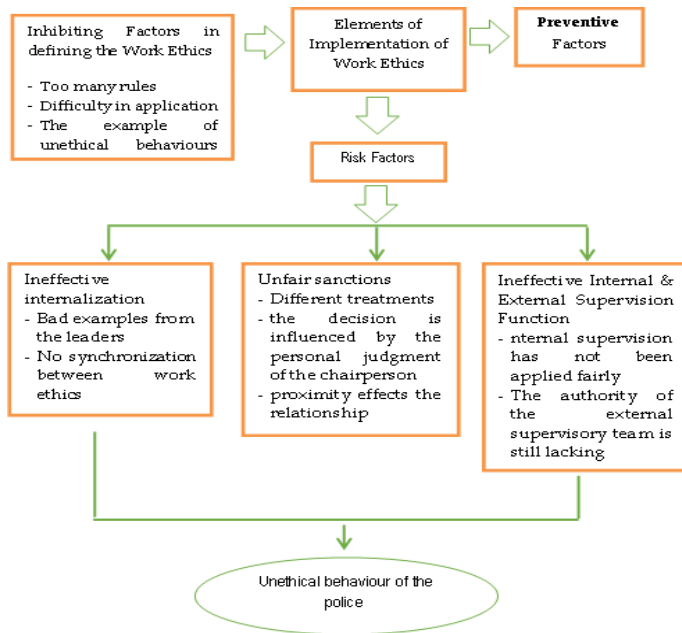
Inhibiting Factors in defining the Work Ethics
- Too many rules
- Difficulty in application
- The example of unethical behaviours

Elements of Implementation of Work Ethics

**Preventive** Factors

Risk Factors

Ineffective internalization
- Bad examples from the leaders
- No synchronization between work ethics

Unfair sanctions
- Different treatments
- the decision is influenced by the personal judgment of the chairperson
- proximity effects the relationship

Ineffective Internal & External Supervision Function
- nternal supervision has not been applied fairly
- The authority of the external supervisory team is still lacking

Unethical behaviour of the police